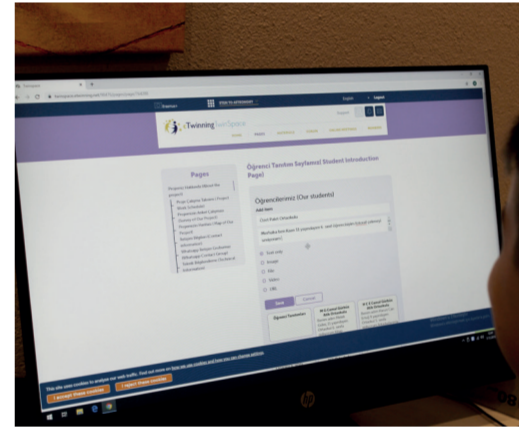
eTwinning TwinSpace

Pages

Öğrenci Tanıtım Sayfası/ Student Introduction Page)

Öğrencilerimiz (Our students)

Add item

Text only

Image

File

Video

URL

Save

Cancel

Öğrenci Tanıtımları

This site uses cookies to analyse our web traffic. Find out more on how we use cookies and how you can change settings.

I accept these cookies

I reject these cookies

English

Logout

hp